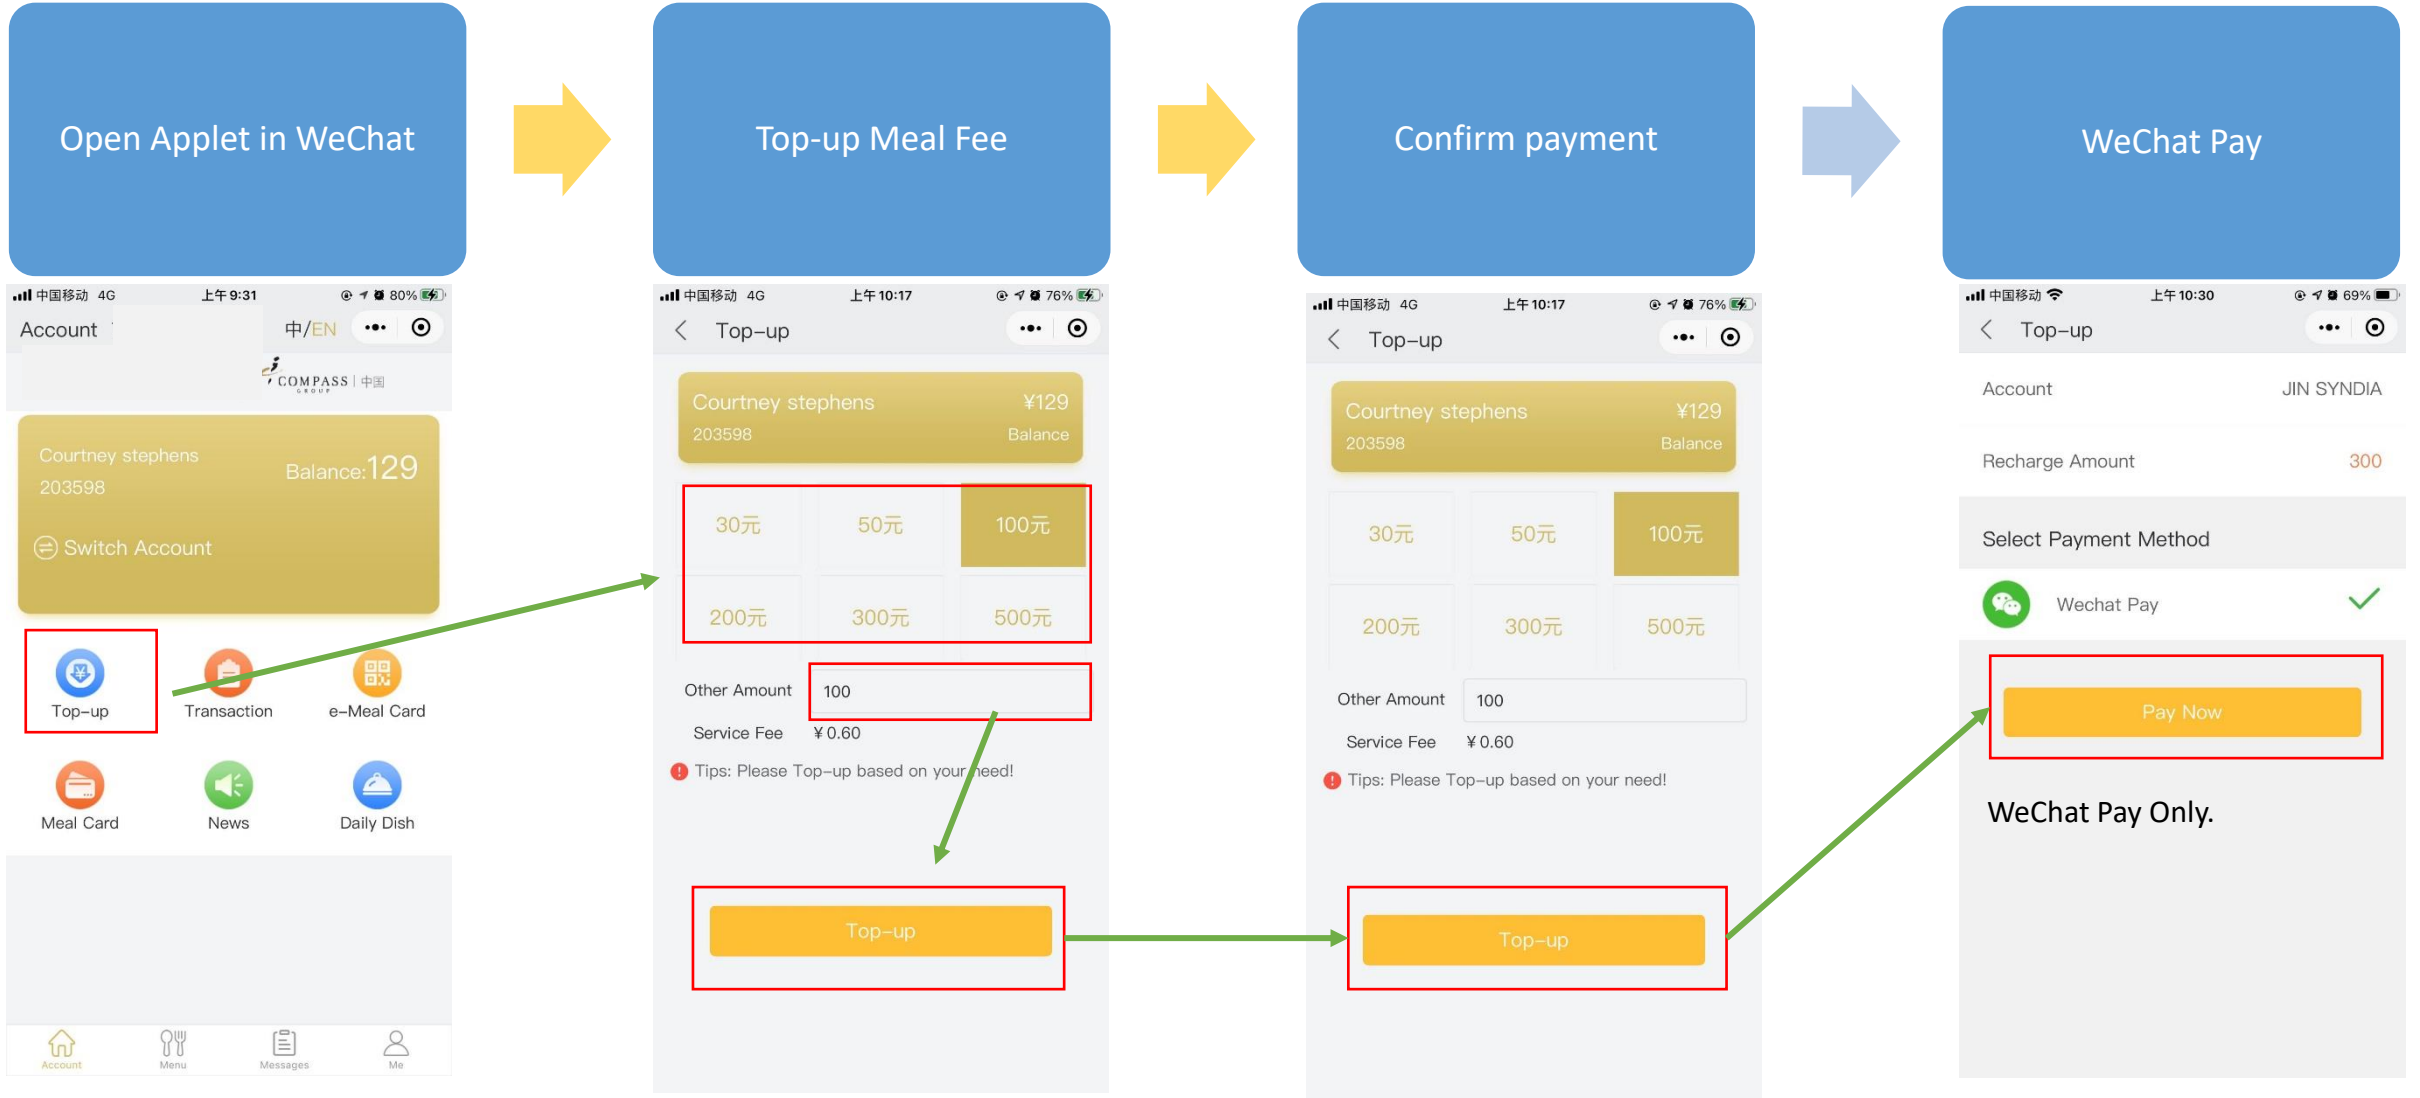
Open Applet in WeChat

Top-up Meal Fee

Confirm payment

WeChat Pay

中国移动 4G 上午9:31 80%

Account 中/EN

COMPASS GROUP | 中国

Courtney stephens
203598
Balance:129

Switch Account

Top-up
Transaction
e-Meal Card
Meal Card
News
Daily Dish

Account
Menu
Messages
Me

中国移动 4G 上午10:17 76%

Top-up

Courtney stephens ¥129
203598 Balance

| 30元 | 50元 | 100元 |
|---|---|---|
| 200元 | 300元 | 500元 |

Other Amount 100

Service Fee ¥0.60

Tips: Please Top-up based on your need!

Top-up

中国移动 4G 上午10:17 76%

Top-up

Courtney stephens ¥129
203598 Balance

| 30元 | 50元 | 100元 |
|---|---|---|
| 200元 | 300元 | 500元 |

Other Amount 100

Service Fee ¥0.60

Tips: Please Top-up based on your need!

Top-up

中国移动 上午10:30 69%

Top-up

Account JIN SYNDIA

Recharge Amount 300

Select Payment Method

Wechat Pay

Pay Now

WeChat Pay Only.